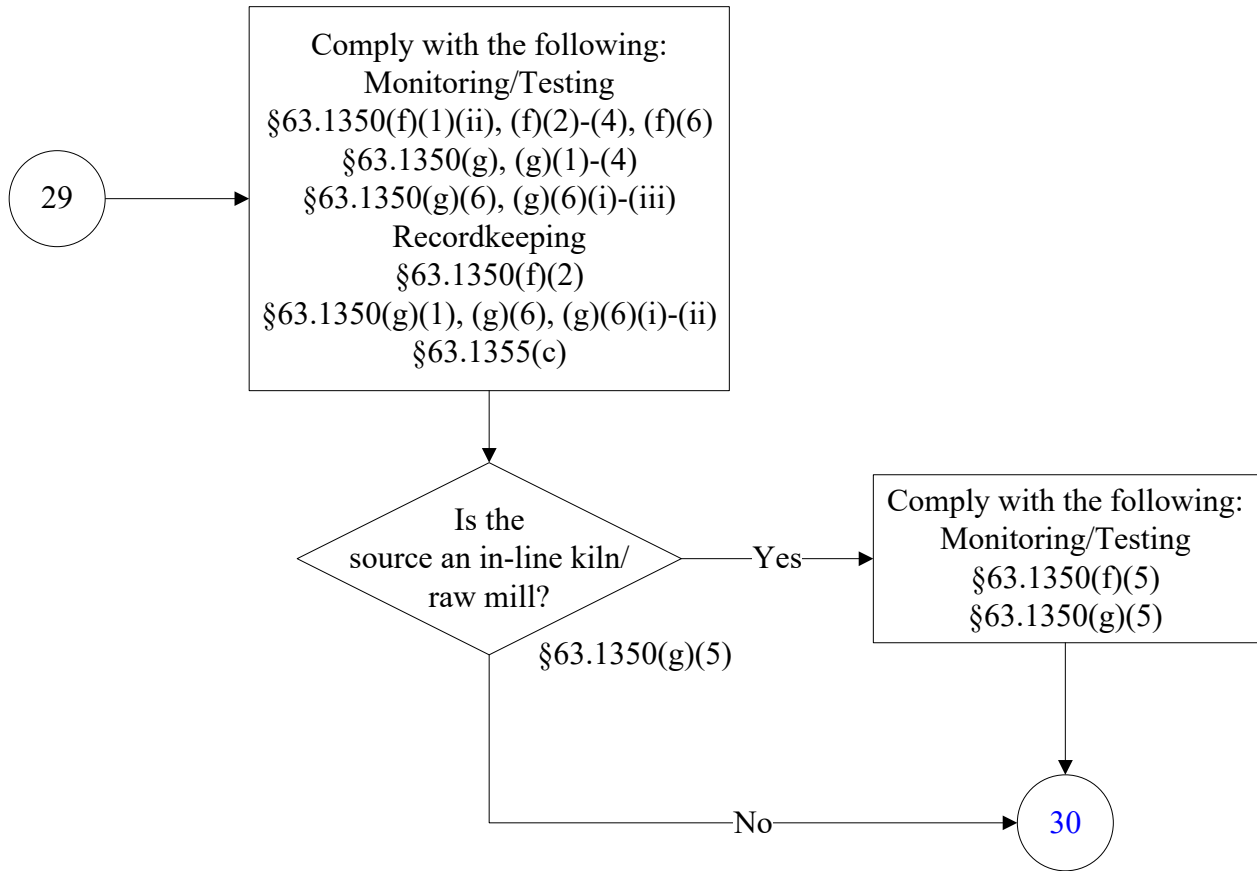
29

Comply with the following:
Monitoring/Testing
§63.1350(f)(1)(ii), (f)(2)-(4), (f)(6)
§63.1350(g), (g)(1)-(4)
§63.1350(g)(6), (g)(6)(i)-(iii)
Recordkeeping
§63.1350(f)(2)
§63.1350(g)(1), (g)(6), (g)(6)(i)-(ii)
§63.1355(c)

Is the source an in-line kiln/ raw mill?

§63.1350(g)(5)

Yes

Comply with the following:
Monitoring/Testing
§63.1350(f)(5)
§63.1350(g)(5)

No

30